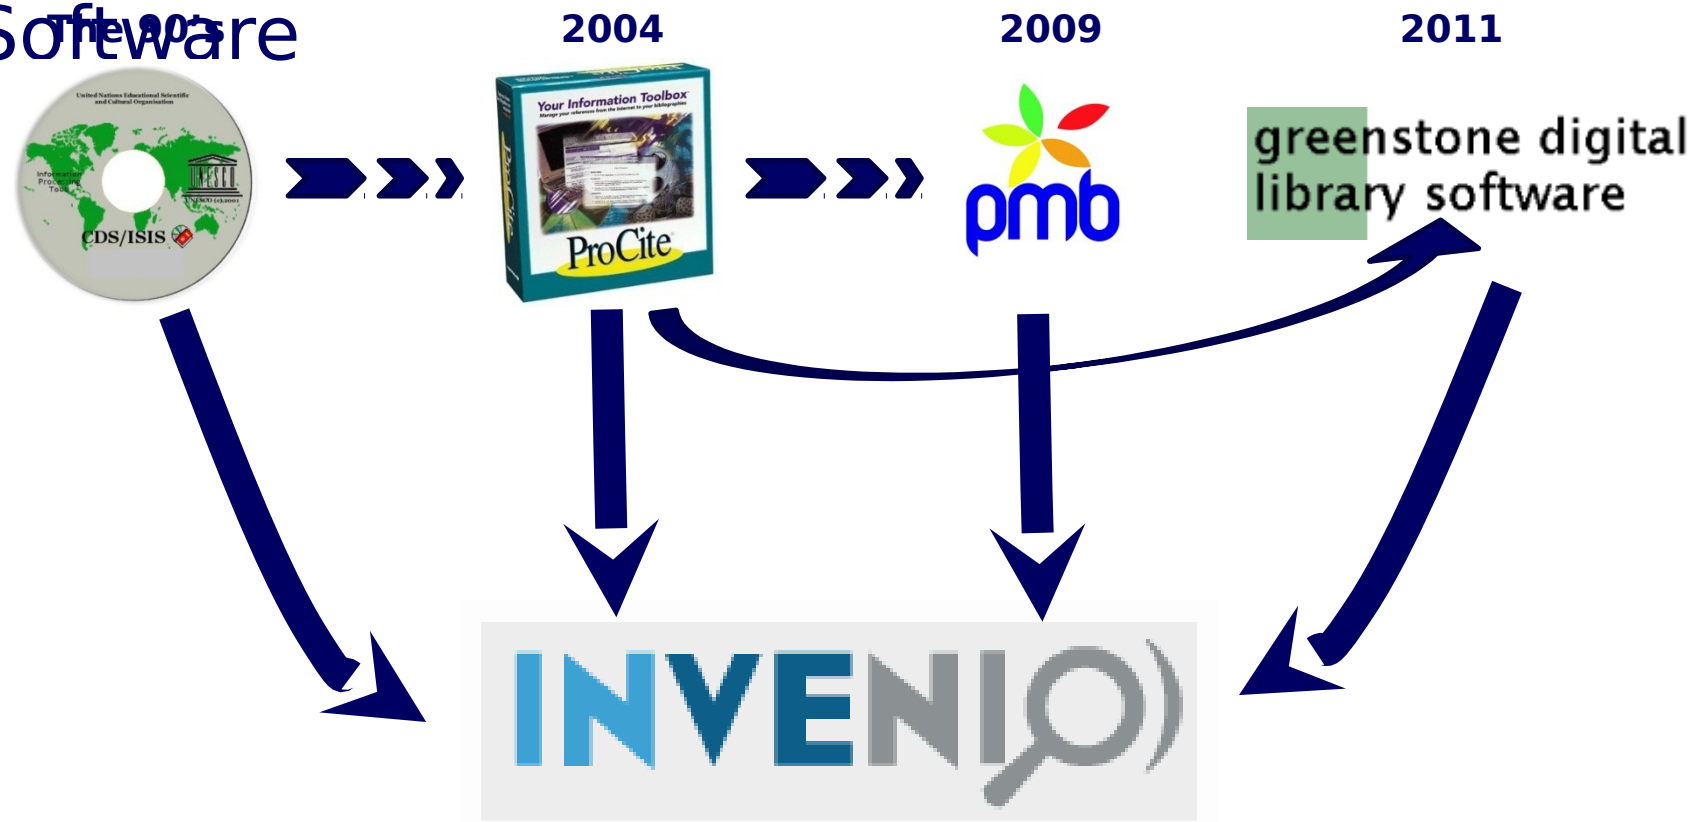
Software

The 90's

United Nations Educational Scientific and Cultural Organization

Information Processing Tool

UNESCO

CDS/ISIS

2004

Your Information Toolbox

ProCite

2009

pmb

2011

greenstone digital library software

INVENIO